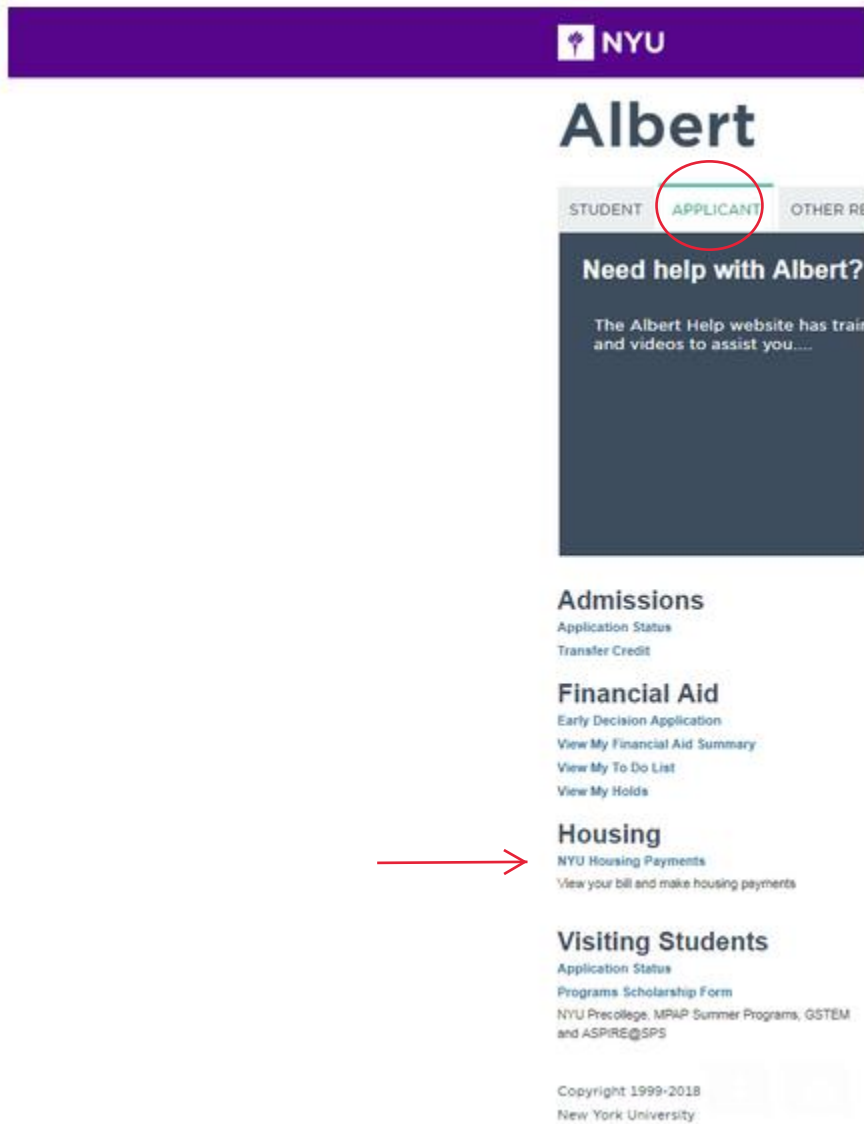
NYU

Albert

STUDENT APPLICANT OTHER RE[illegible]

Need help with Albert?

The Albert Help website has trai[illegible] and videos to assist you....

Admissions
Application Status
Transfer Credit

Financial Aid
Early Decision Application
View My Financial Aid Summary
View My To Do List
View My Holds

Housing
NYU Housing Payments
View your bill and make housing payments

Visiting Students
Application Status
Programs Scholarship Form
NYU Precollege, MPAP Summer Programs, GSTEM and ASPIRE@SPS

Copyright 1999-2018
New York University